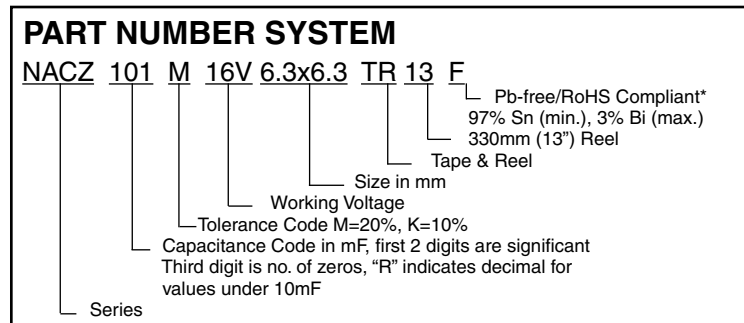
PART NUMBER SYSTEM

NACZ 101 M 16V 6.3x6.3 TR 13 F

Pb-free/RoHS Compliant*
97% Sn (min.), 3% Bi (max.)

330mm (13") Reel

Tape & Reel

Size in mm

Working Voltage

Tolerance Code M=20%, K=10%

Capacitance Code in mF, first 2 digits are significant
Third digit is no. of zeros, "R" indicates decimal for values under 10mF

Series